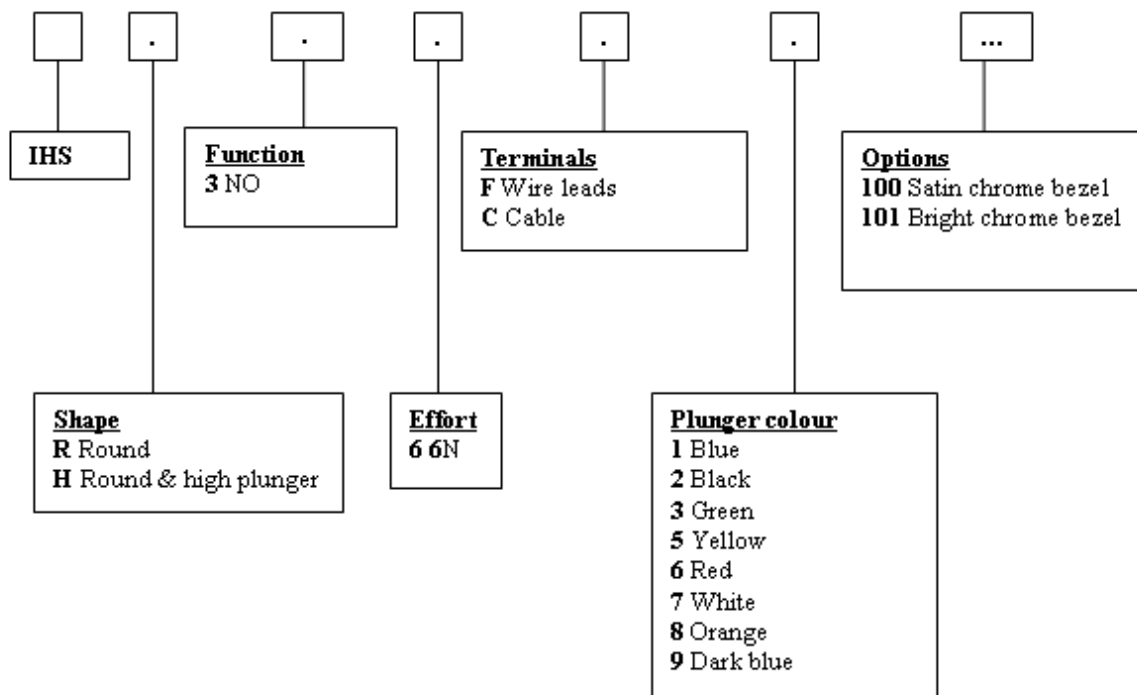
. . . . . ...

IHS

Function
3 NO

Terminals
F Wire leads
C Cable

Options
100 Satin chrome bezel
101 Bright chrome bezel

Shape
R Round
H Round & high plunger

Effort
6 6N

Plunger colour
1 Blue
2 Black
3 Green
5 Yellow
6 Red
7 White
8 Orange
9 Dark blue